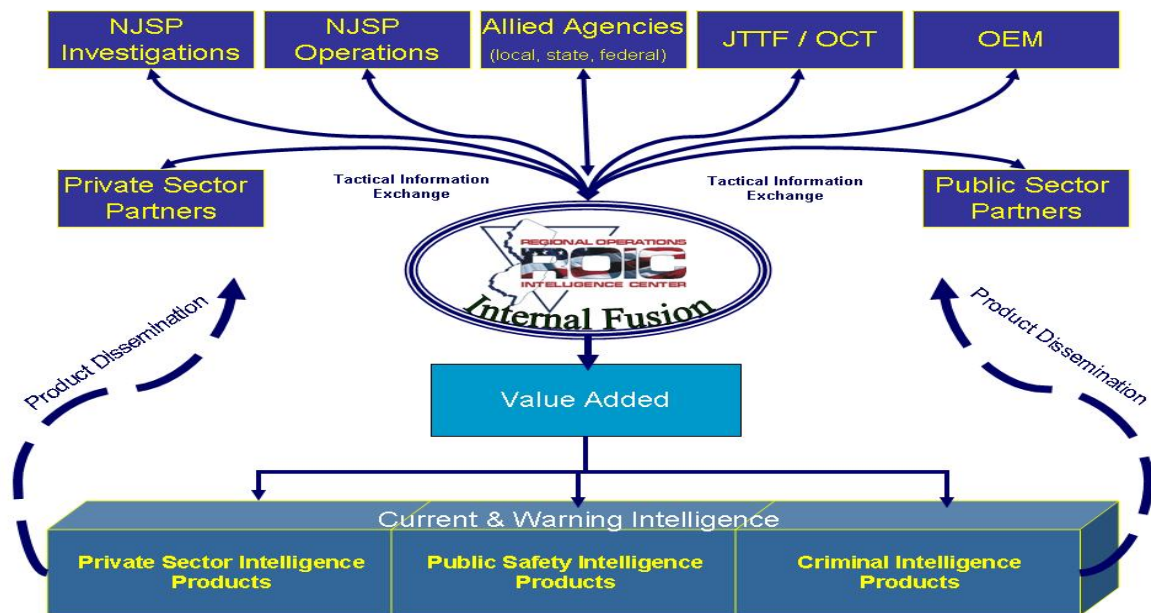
NJSP Investigations

NJSP Operations

Allied Agencies (local, state, federal)

JTTF / OCT

OEM

Private Sector Partners

Tactical Information Exchange

Tactical Information Exchange

Public Sector Partners

REGIONAL OPERATIONS
ROIC
INTELLIGENCE CENTER

Internal Fusion

Product Dissemination

Product Dissemination

Value Added

Current & Warning Intelligence

Private Sector Intelligence Products

Public Safety Intelligence Products

Criminal Intelligence Products